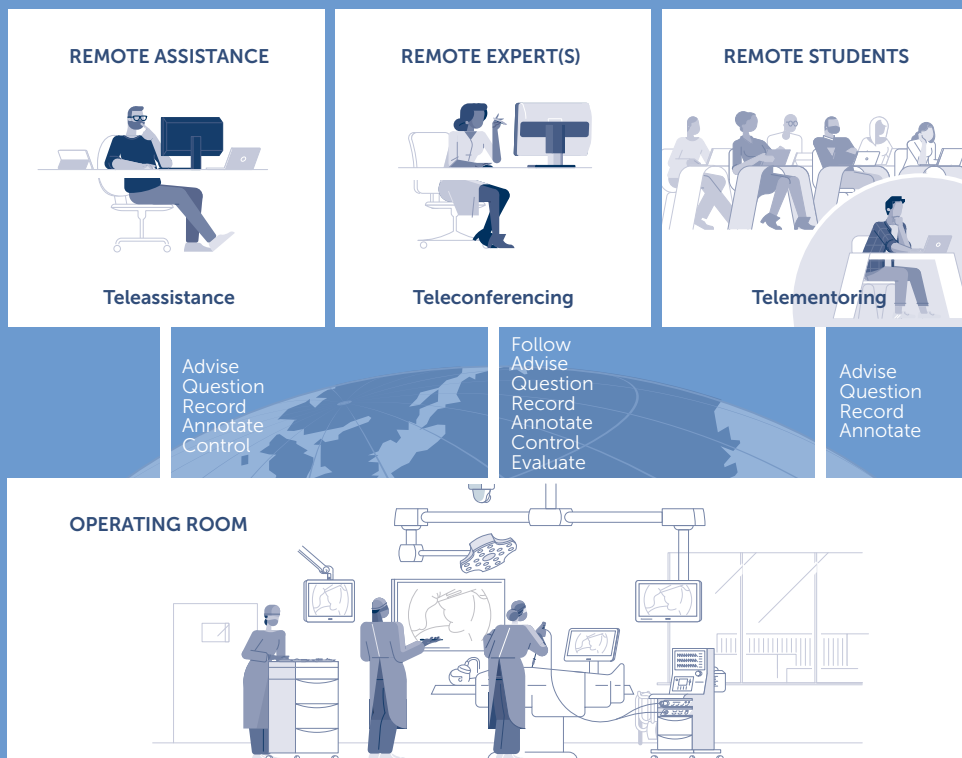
REMOTE ASSISTANCE

Teleassistance

REMOTE EXPERT(S)

Teleconferencing

REMOTE STUDENTS

Telementoring

Advise
Question
Record
Annotate
Control

Follow
Advise
Question
Record
Annotate
Control
Evaluate

Advise
Question
Record
Annotate

OPERATING ROOM